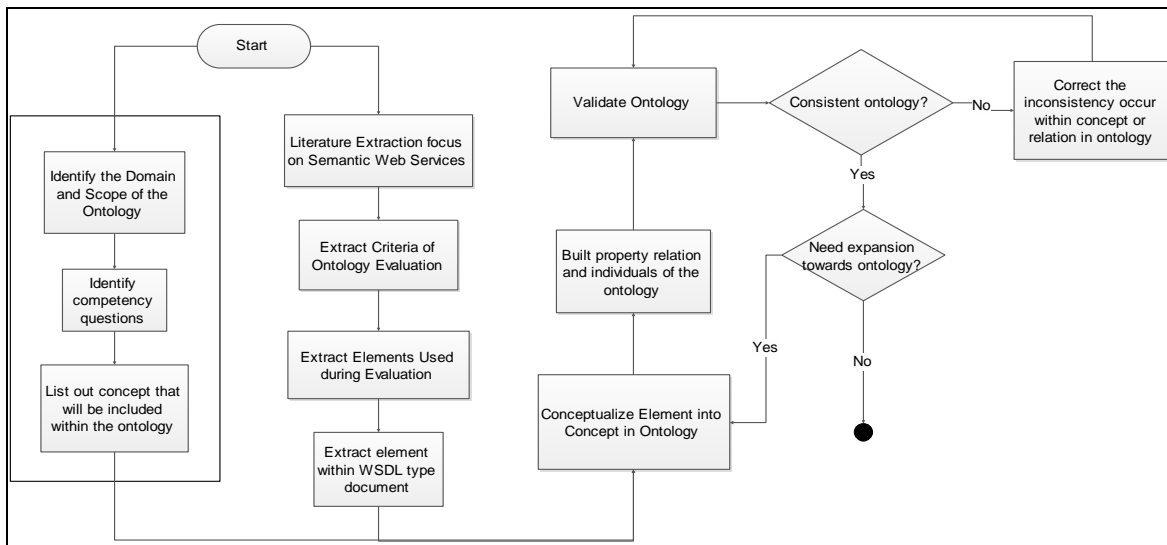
Start

Identify the Domain and Scope of the Ontology

Identify competency questions

List out concept that will be included within the ontology

Literature Extraction focus on Semantic Web Services

Extract Criteria of Ontology Evaluation

Extract Elements Used during Evaluation

Extract element within WSDL type document

Conceptualize Element into Concept in Ontology

Built property relation and individuals of the ontology

Validate Ontology

Consistent ontology?

No

Correct the inconsistency occur within concept or relation in ontology

Yes

Need expansion towards ontology?

Yes

No